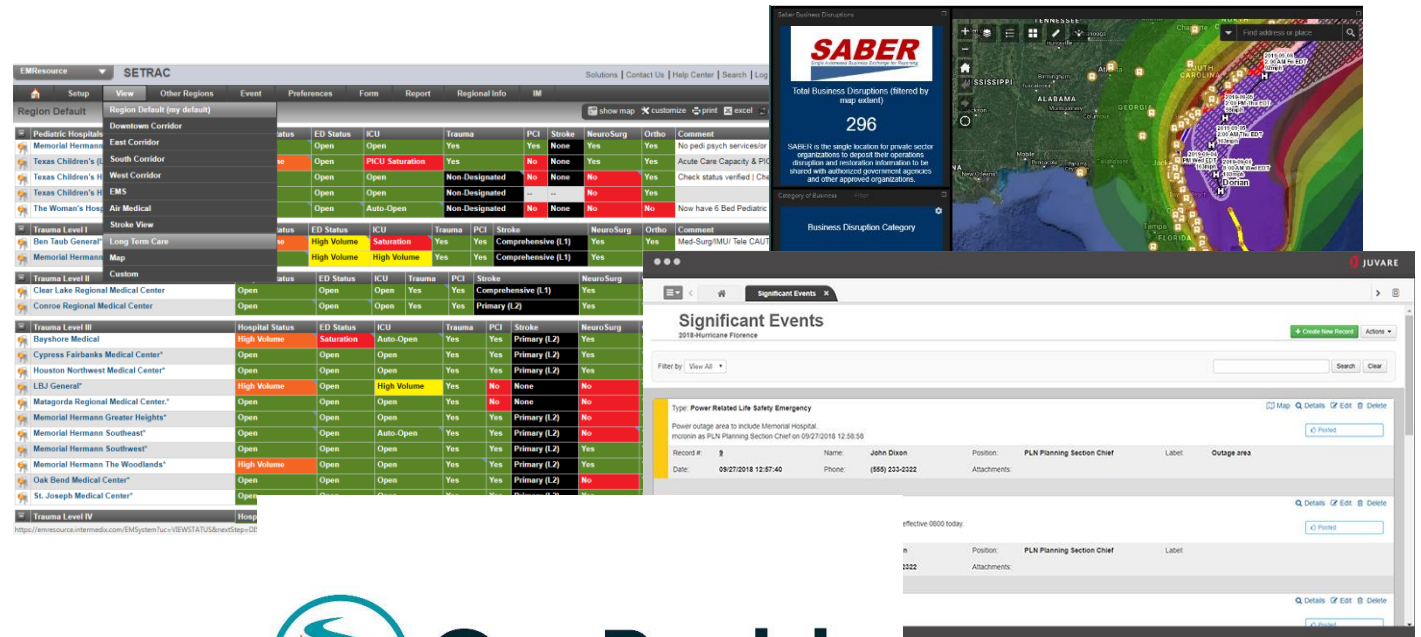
EMResource SETRAC
Solutions | Contact Us | Help Center | Search | Log

Setup View Other Regions Event Preferences Form Report Regional Info IM

Region Default
Region Default (my default)
Downtown Corridor
East Corridor
South Corridor
West Corridor
EMS
Air Medical
Stroke View
Long Term Care
Map
Custom

show map customize print excel

| Pediatric Hospitals | Status | ED Status | ICU | Trauma | PCI | Stroke | NeuroSurg | Ortho | Comment |
|---|---|---|---|---|---|---|---|---|---|
| Memorial Hermann | | Open | Open | Yes | Yes | None | Yes | Yes | No pedi psych services/or |
| Texas Children's (L | se | Open | PICU Saturation | Yes | No | None | Yes | Yes | Acute Care Capacity & PIC |
| Texas Children's H | | Open | Open | Non-Designated | No | None | No | Yes | Check status verified \| Che |
| Texas Children's H | | Open | Open | Non-Designated | -- | -- | No | Yes | |
| The Woman's Hosp | | Open | Auto-Open | Non-Designated | No | None | No | No | Now have 6 Bed Pediatric |

| Trauma Level I | | ED Status | ICU | Trauma | PCI | Stroke | NeuroSurg | Ortho | Comment |
|---|---|---|---|---|---|---|---|---|---|
| Ben Taub General | se | High Volume | Saturation | Yes | Yes | Comprehensive (L1) | Yes | Yes | Med-Surg/IMU/ Tele CAUT |
| Memorial Hermann | | High Volume | High Volume | Yes | Yes | Comprehensive (L1) | Yes | Yes | |

| Trauma Level II | Status | ED Status | ICU | Trauma | PCI | Stroke | NeuroSurg |
|---|---|---|---|---|---|---|---|
| Clear Lake Regional Medical Center | Open | Open | Open | Yes | Yes | Comprehensive (L1) | Yes |
| Conroe Regional Medical Center | Open | Open | Open | Yes | Yes | Primary (L2) | Yes |

| Trauma Level III | Hospital Status | ED Status | ICU | Trauma | PCI | Stroke | NeuroSurg |
|---|---|---|---|---|---|---|---|
| Bayshore Medical | High Volume | Saturation | Auto-Open | Yes | Yes | Primary (L2) | Yes |
| Cypress Fairbanks Medical Center* | Open | Open | Open | Yes | Yes | Primary (L2) | Yes |
| Houston Northwest Medical Center* | Open | Open | Open | Yes | Yes | Primary (L2) | Yes |
| LBJ General* | High Volume | Open | High Volume | Yes | No | None | No |
| Matagorda Regional Medical Center.* | Open | Open | Open | Yes | No | None | No |
| Memorial Hermann Greater Heights* | Open | Open | Open | Yes | Yes | Primary (L2) | Yes |
| Memorial Hermann Southeast* | Open | Open | Auto-Open | Yes | Yes | Primary (L2) | No |
| Memorial Hermann Southwest* | Open | Open | Open | Yes | Yes | Primary (L2) | Yes |
| Memorial Hermann The Woodlands* | High Volume | Open | Open | Yes | Yes | Primary (L2) | Yes |
| Oak Bend Medical Center* | Open | Open | Open | Yes | Yes | Primary (L2) | No |
| St. Joseph Medical Center* | Open | Open | Open | Yes | Yes | Primary (L2) | Yes |

Trauma Level IV Hosp
https://emresource.intermedix.com/EMSystem?uc=VIEWSTATUS&nextStep=DE

Saber Business Disruptions
SABER
Total Business Disruptions (filtered by map extent)
296
SABER is the single location for private sector organizations to deposit their operations disruption and restoration information to be shared with authorized government agencies and other approved organizations.
Category of Business
Business Disruption Category
Find address or place
TENNESSEE MISSISSIPPI ALABAMA GEORGIA SOUTH CAROLINA Dorian

JUVARE
Significant Events
Significant Events
2018-Hurricane Florence
+ Create New Record Actions
Filter by View All
Search Clear
Type: Power Related Life Safety Emergency
Map Details Edit Delete
Power outage area to include Memorial Hospital.
mcronin as PLN Planning Section Chief on 09/27/2018 12:56:58
Posted
Record #: 9 Name: John Dixon Position: PLN Planning Section Chief Label: Outage area
Date: 09/27/2018 12:57:40 Phone: (555) 233-2022 Attachments:
Details Edit Delete
effective 0800 today.
Posted
n Position: PLN Planning Section Chief Label:
022 Attachments:
Details Edit Delete